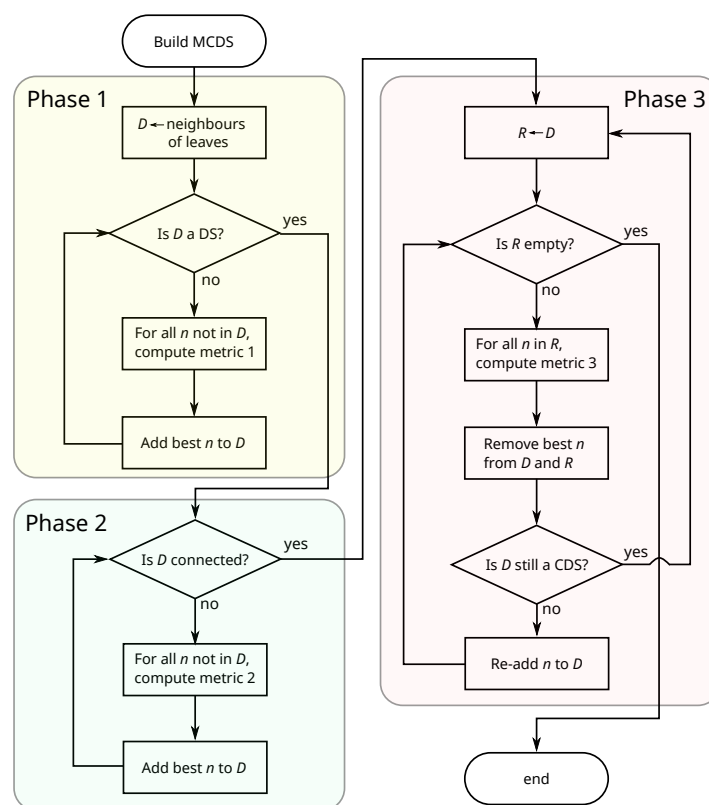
Build MCDS

Phase 1

$D \leftarrow$ neighbours of leaves

Is $D$ a DS?

yes

no

For all $n$ not in $D$, compute metric 1

Add best $n$ to $D$

Phase 2

Is $D$ connected?

yes

no

For all $n$ not in $D$, compute metric 2

Add best $n$ to $D$

Phase 3

$R \leftarrow D$

Is $R$ empty?

yes

no

For all $n$ in $R$, compute metric 3

Remove best $n$ from $D$ and $R$

Is $D$ still a CDS?

yes

no

Re-add $n$ to $D$

end